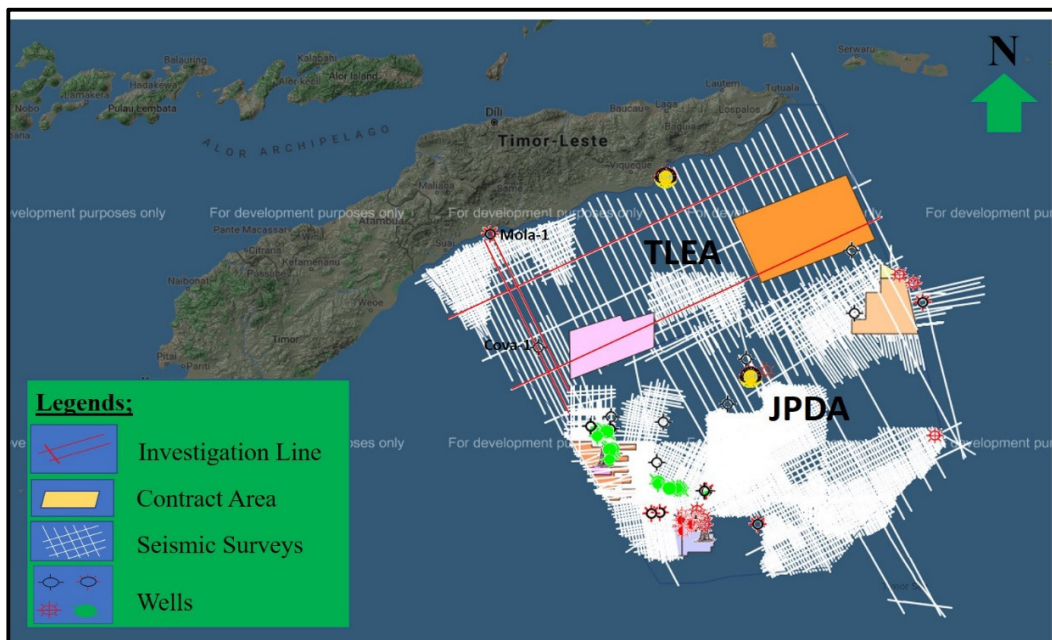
N

Serwaru

Kalabahi
Balauring
Hadakewa
Lamakera
Alor Kecil
Alor Island
Nobo
Pulau Lembata

ALOR ARCHIPELAGO

Dili
Baucau
Lautem
Tutuala
Lospalos

Timor-Leste

Viqueque

velopment purposes only For development purposes only For development purposes only For development purposes only

Pante Macassar
Mola-1
Atambua
Citrana
Kefamenanu

TLEA

Naibonat
Weoe
Timor

Cova-1

Pitai
Panti

JPDA

Legends:
Investigation Line
Contract Area
Seismic Surveys
Wells

poses only For development purposes only For development purposes only velopment purposes only